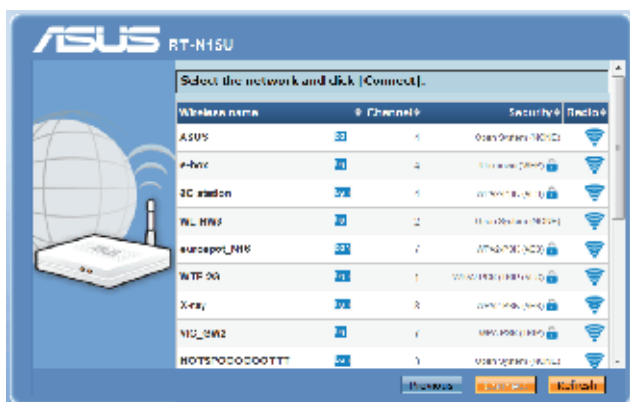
ASUS RT-N15U

Select the network and click [Connect].

| Wireless name | | Channel | Security | Radio |
|---|---|---|---|---|
| ASUS | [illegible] | 1 | Open System (NONE) | |
| e-box | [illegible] | 4 | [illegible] (WEP) | |
| 3G station | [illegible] | 1 | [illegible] | |
| WL-HW3 | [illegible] | 2 | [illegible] (NONE) | |
| eurospot_N16 | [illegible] | 7 | WPA2-PSK (AES) | |
| WTP 09 | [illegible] | 1 | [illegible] | |
| X-ray | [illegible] | 8 | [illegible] | |
| NC_GW2 | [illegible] | 6 | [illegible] | |
| HOTSPOOOOOOTTT | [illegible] | 9 | Open System (NONE) | |

Previous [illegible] Refresh